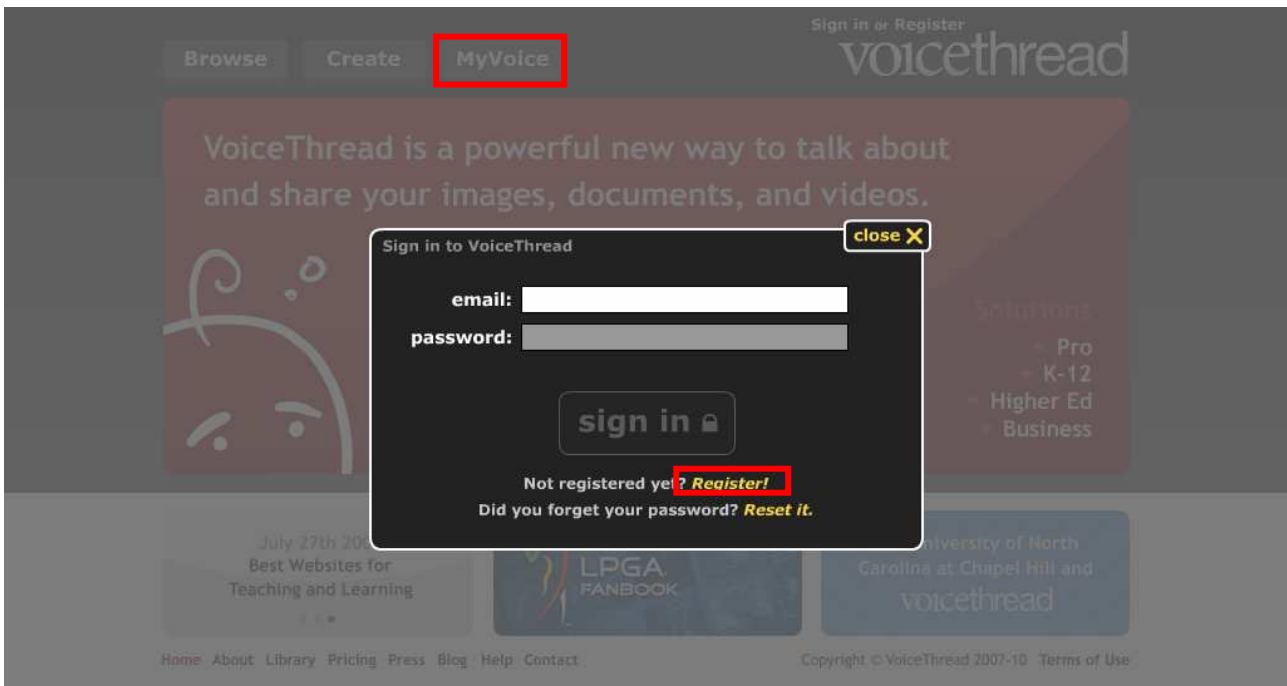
Browse Create MyVoice

Sign in or Register
voicethread

VoiceThread is a powerful new way to talk about and share your images, documents, and videos.

Solutions
Pro
K-12
Higher Ed
Business

Sign in to VoiceThread

close X

email:
password:

sign in

Not registered yet? Register!
Did you forget your password? Reset it.

July 27th 20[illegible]
Best Websites for Teaching and Learning

LPGA FANBOOK

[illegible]niversity of North Carolina at Chapel Hill and voicethread

Home About Library Pricing Press Blog Help Contact

Copyright © VoiceThread 2007-10 Terms of Use